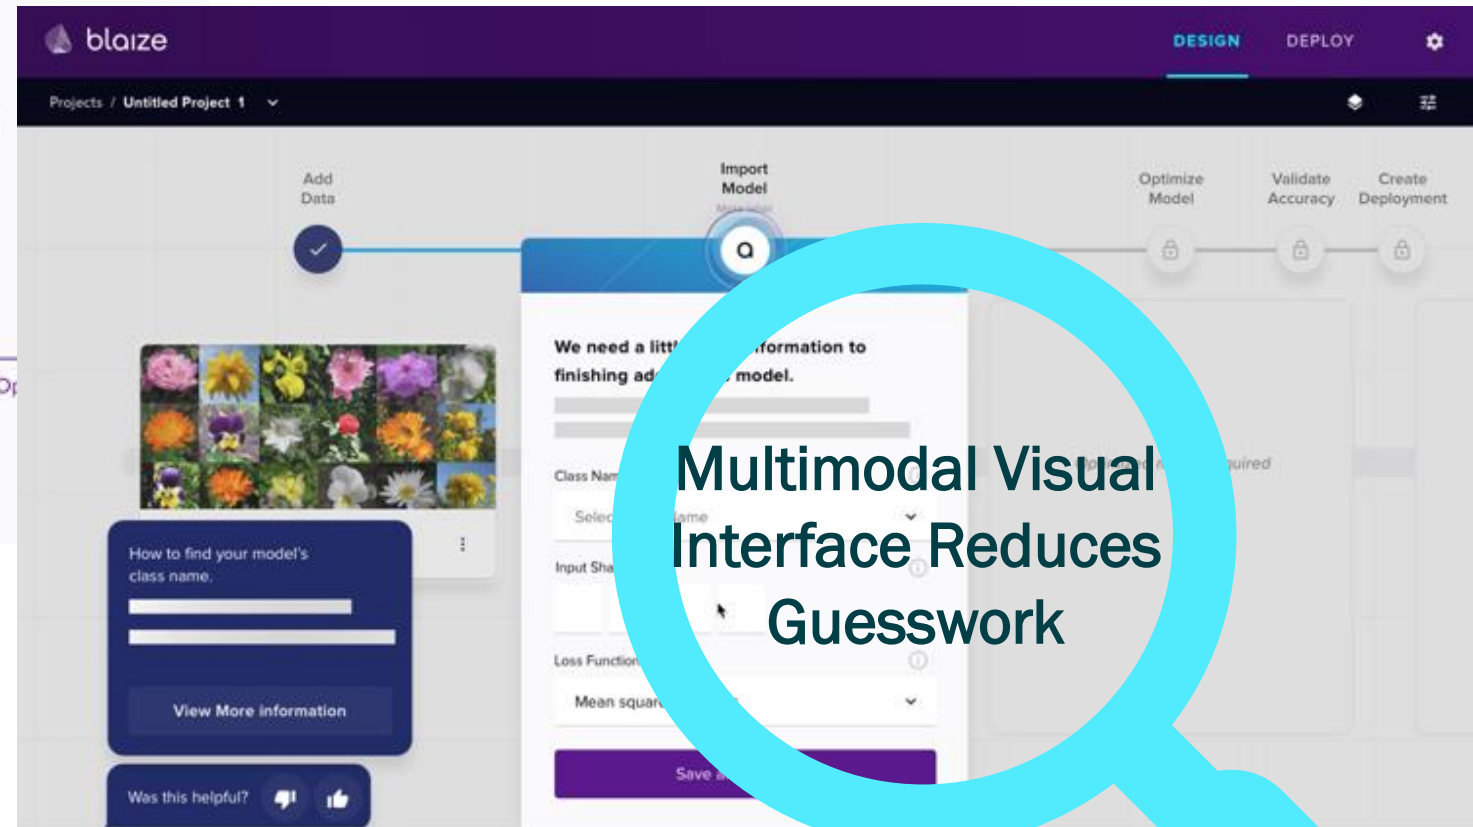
blaize

DESIGN DEPLOY

Projects / Untitled Project 1

Add Data

Import Model

Optimize Model

Validate Accuracy

Create Deployment

We need a litt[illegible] formation to finishing ad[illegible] model.

Class Nam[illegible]

Selec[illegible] ame

Input Sha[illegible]

Loss Function

Mean squar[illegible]

Save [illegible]

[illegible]quired

How to find your model's class name.

View More information

Was this helpful?

Multimodal Visual Interface Reduces Guesswork